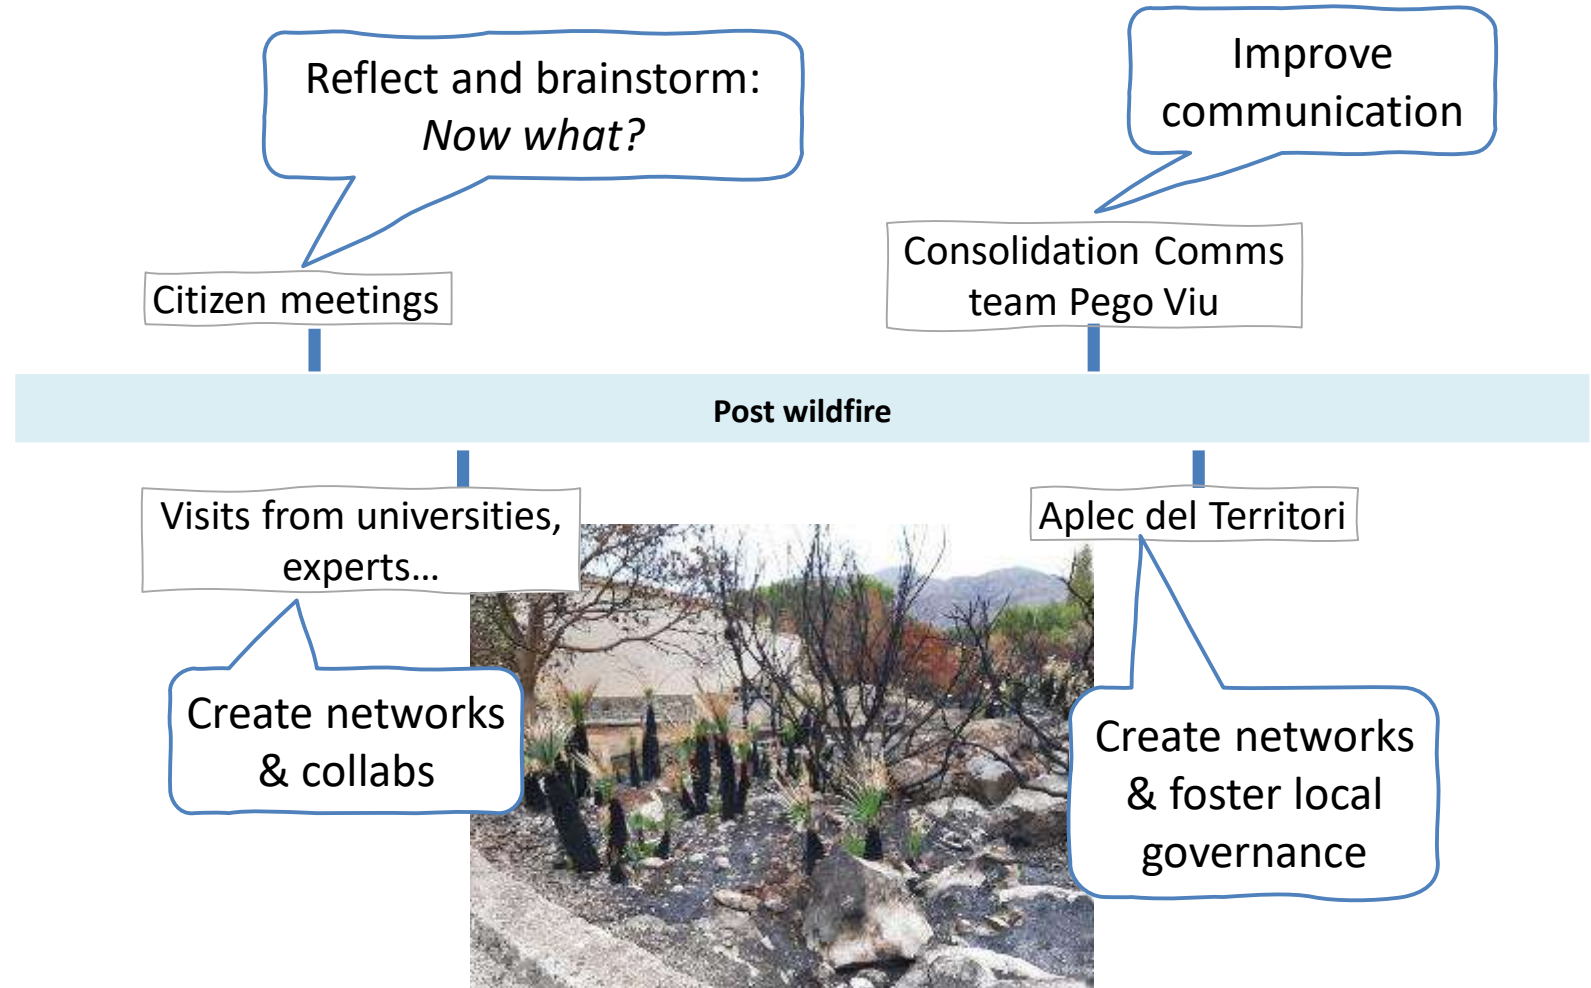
Reflect and brainstorm: *Now what?*

Improve communication

Citizen meetings

Consolidation Comms team Pego Viu

Post wildfire

Visits from universities, experts…

Aplec del Territori

Create networks & collabs

Create networks & foster local governance